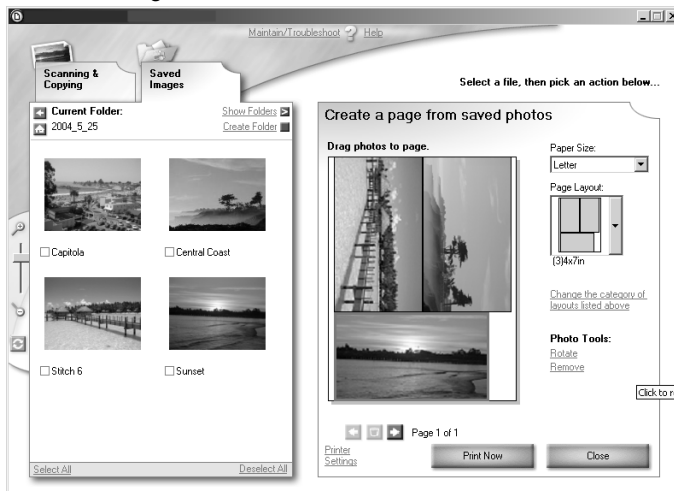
Maintain/Troubleshoot ? Help

Scanning & Copying

Saved Images

Select a file, then pick an action below...

Current Folder:
2004_5_25

Show Folders
Create Folder

Capitola

Central Coast

Stitch 6

Sunset

Select All

Deselect All

Create a page from saved photos

Drag photos to page.

Paper Size:
Letter

Page Layout:

(3)4x7in

Change the category of layouts listed above

Photo Tools:
Rotate
Remove

Click to r

Page 1 of 1

Printer Settings

Print Now

Close